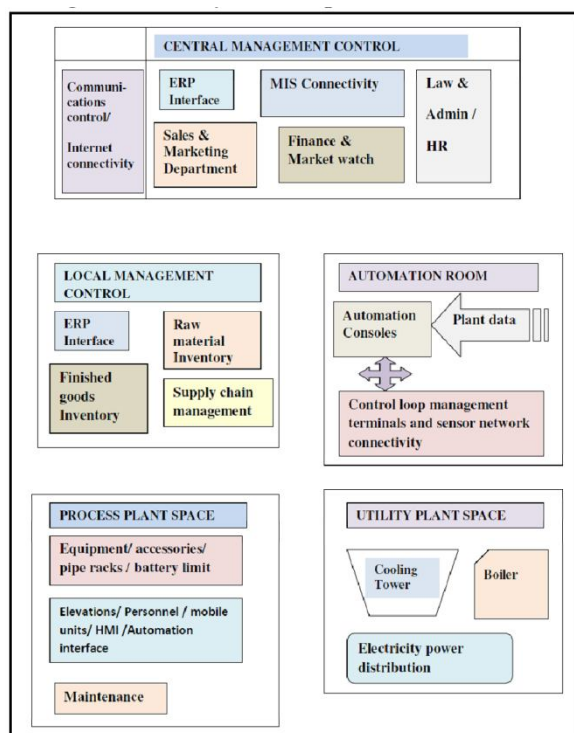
CENTRAL MANAGEMENT CONTROL

Communications control/ Internet connectivity

ERP Interface

MIS Connectivity

Law & Admin / HR

Sales & Marketing Department

Finance & Market watch

LOCAL MANAGEMENT CONTROL

ERP Interface

Raw material Inventory

Finished goods Inventory

Supply chain management

AUTOMATION ROOM

Automation Consoles

Plant data

Control loop management terminals and sensor network connectivity

PROCESS PLANT SPACE

Equipment/ accessories/ pipe racks / battery limit

Elevations/ Personnel / mobile units/ HMI /Automation interface

Maintenance

UTILITY PLANT SPACE

Cooling Tower

Boiler

Electricity power distribution